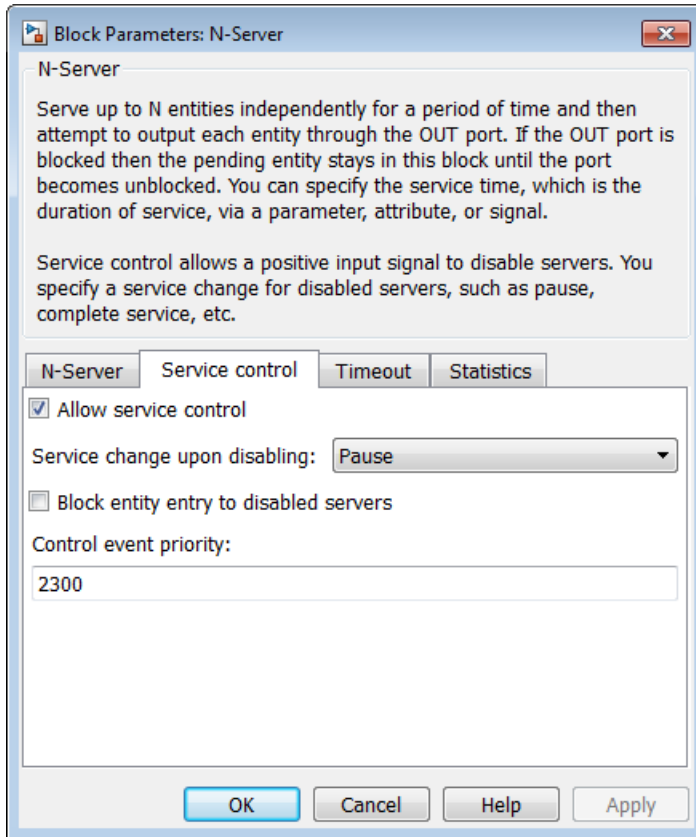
Block Parameters: N-Server

N-Server

Serve up to N entities independently for a period of time and then attempt to output each entity through the OUT port. If the OUT port is blocked then the pending entity stays in this block until the port becomes unblocked. You can specify the service time, which is the duration of service, via a parameter, attribute, or signal.

Service control allows a positive input signal to disable servers. You specify a service change for disabled servers, such as pause, complete service, etc.

N-Server | Service control | Timeout | Statistics

Allow service control

Service change upon disabling: Pause

Block entity entry to disabled servers

Control event priority:

2300

OK | Cancel | Help | Apply